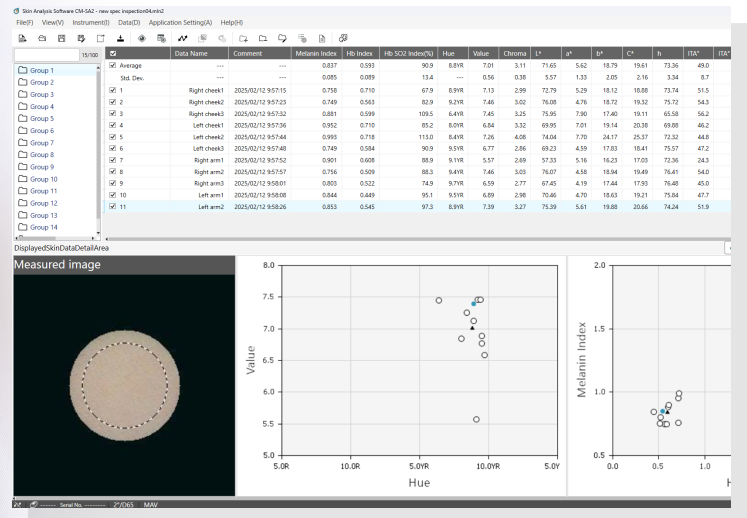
Skin Analysis Software CM-SA2 - new spec inspection04.mln2

File(F) View(V) Instrument(I) Data(D) Application Setting(A) Help(H)

15/100

Group 1
Group 2
Group 3
Group 4
Group 5
Group 6
Group 7
Group 8
Group 9
Group 10
Group 11
Group 12
Group 13
Group 14

| ☑ | Data Name | Comment | Melanin Index | Hb Index | Hb SO2 Index(%) | Hue | Value | Chroma | L* | a* | b* | C* | h | ITA° | ITA° |
|---|---|---|---|---|---|---|---|---|---|---|---|---|---|---|---|
| ☑ | Average | --- | 0.837 | 0.593 | 90.9 | 8.8YR | 7.01 | 3.11 | 71.65 | 5.62 | 18.79 | 19.61 | 73.36 | 49.0 | |
| | Std. Dev. | --- | 0.085 | 0.089 | 13.4 | --- | 0.56 | 0.38 | 5.57 | 1.33 | 2.05 | 2.16 | 3.34 | 8.7 | |
| ☑ 1 | Right cheek1 | 2025/02/12 9:57:15 | 0.758 | 0.710 | 67.9 | 8.9YR | 7.13 | 2.99 | 72.79 | 5.29 | 18.12 | 18.88 | 73.74 | 51.5 | |
| ☑ 2 | Right cheek2 | 2025/02/12 9:57:23 | 0.749 | 0.563 | 82.9 | 9.2YR | 7.46 | 3.02 | 76.08 | 4.76 | 18.72 | 19.32 | 75.72 | 54.3 | |
| ☑ 3 | Right cheek3 | 2025/02/12 9:57:32 | 0.881 | 0.599 | 109.5 | 6.4YR | 7.45 | 3.25 | 75.95 | 7.90 | 17.40 | 19.11 | 65.58 | 56.2 | |
| ☑ 4 | Left cheek1 | 2025/02/12 9:57:36 | 0.952 | 0.710 | 85.2 | 8.0YR | 6.84 | 3.32 | 69.95 | 7.01 | 19.14 | 20.38 | 69.88 | 46.2 | |
| ☑ 5 | Left cheek2 | 2025/02/12 9:57:44 | 0.993 | 0.718 | 113.0 | 8.4YR | 7.26 | 4.08 | 74.04 | 7.70 | 24.17 | 25.37 | 72.32 | 44.8 | |
| ☑ 6 | Left cheek3 | 2025/02/12 9:57:48 | 0.749 | 0.584 | 90.9 | 9.5YR | 6.77 | 2.86 | 69.23 | 4.59 | 17.83 | 18.41 | 75.57 | 47.2 | |
| ☑ 7 | Right arm1 | 2025/02/12 9:57:52 | 0.901 | 0.608 | 88.9 | 9.1YR | 5.57 | 2.69 | 57.33 | 5.16 | 16.23 | 17.03 | 72.36 | 24.3 | |
| ☑ 8 | Right arm2 | 2025/02/12 9:57:57 | 0.756 | 0.509 | 88.3 | 9.4YR | 7.46 | 3.03 | 76.07 | 4.58 | 18.94 | 19.49 | 76.41 | 54.0 | |
| ☑ 9 | Right arm3 | 2025/02/12 9:58:01 | 0.803 | 0.522 | 74.9 | 9.7YR | 6.59 | 2.77 | 67.45 | 4.19 | 17.44 | 17.93 | 76.48 | 45.0 | |
| ☑ 10 | Left arm1 | 2025/02/12 9:58:08 | 0.844 | 0.449 | 95.1 | 9.5YR | 6.89 | 2.98 | 70.46 | 4.70 | 18.63 | 19.21 | 75.84 | 47.7 | |
| ☑ 11 | Left arm2 | 2025/02/12 9:58:26 | 0.853 | 0.545 | 97.3 | 8.9YR | 7.39 | 3.27 | 75.39 | 5.61 | 19.88 | 20.66 | 74.24 | 51.9 | |

DisplayedSkinDataDetailArea

Measured image

8.0
7.5
7.0
6.5
6.0
5.5
5.0
Value
5.0R 10.0R 5.0YR 10.0YR 5.0Y
Hue

2.0
1.5
1.0
0.5
Melanin Index
0.0 0.5 1.0

------ Serial No. -------- 2°/D65 MAV